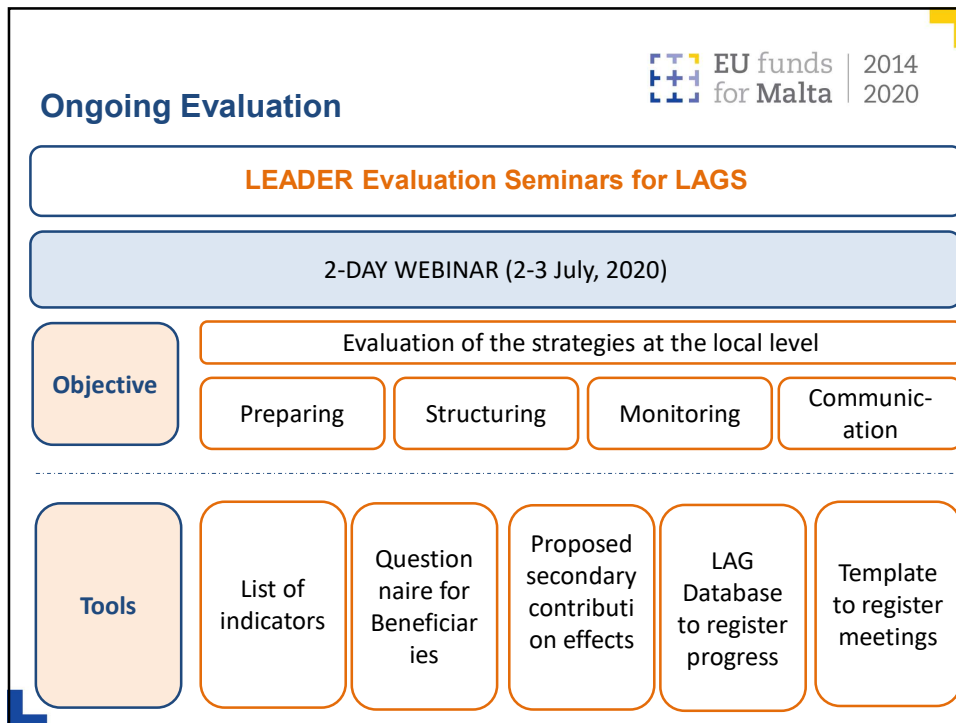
EU funds for Malta | 2014 2020

Ongoing Evaluation

LEADER Evaluation Seminars for LAGS

2-DAY WEBINAR (2-3 July, 2020)

Objective

Evaluation of the strategies at the local level

Preparing

Structuring

Monitoring

Communic-ation

Tools

List of indicators

Question naire for Beneficiar ies

Proposed secondary contributi on effects

LAG Database to register progress

Template to register meetings